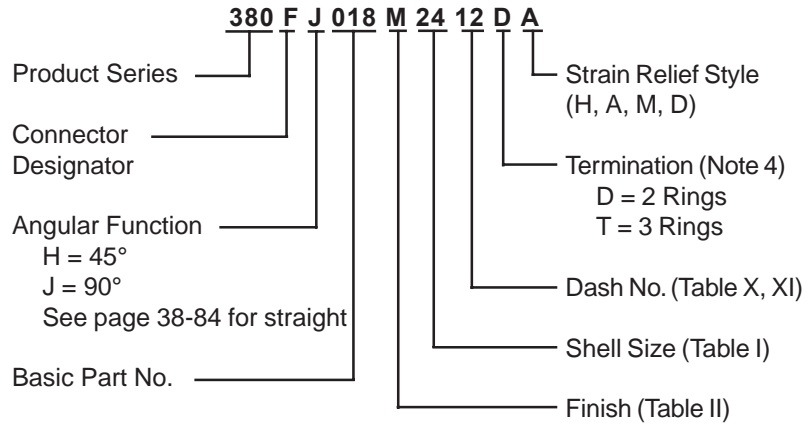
380 F J 018 M 24 12 D A

Product Series

Connector Designator

Angular Function
H = 45°
J = 90°
See page 38-84 for straight

Basic Part No.

Strain Relief Style (H, A, M, D)

Termination (Note 4)
D = 2 Rings
T = 3 Rings

Dash No. (Table X, XI)

Shell Size (Table I)

Finish (Table II)